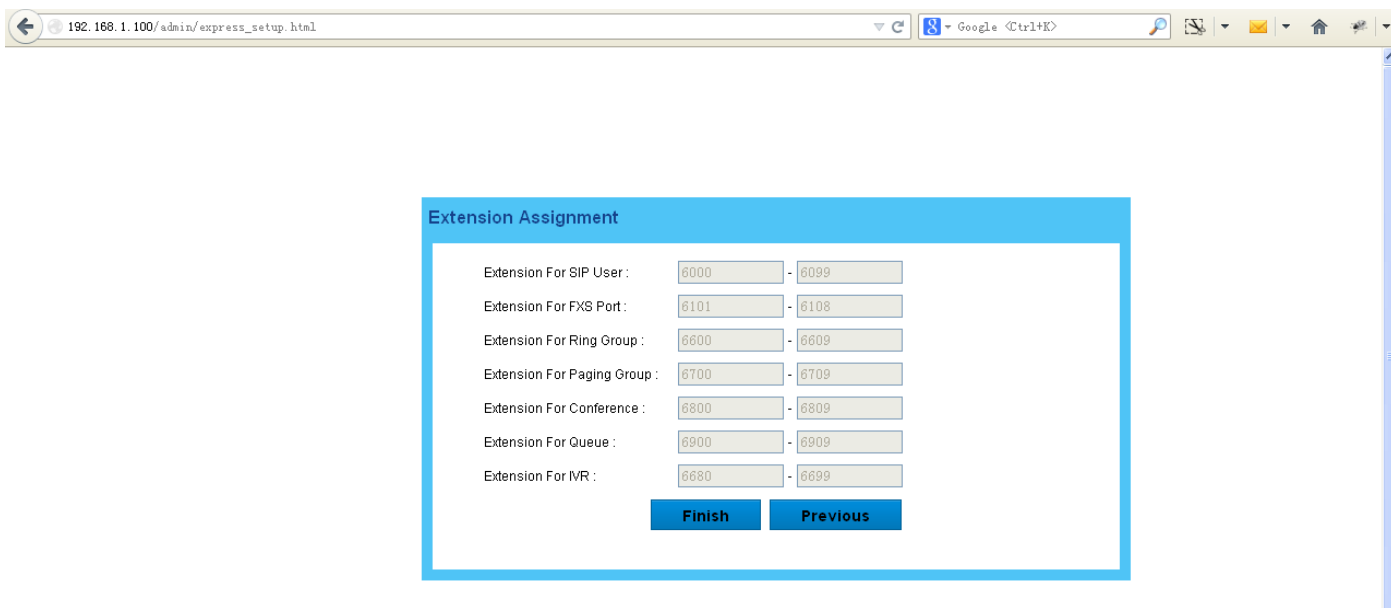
192.168.1.100/admin/express_setup.html

Google <Ctrl+K>

Extension Assignment

| | | | |
|---|---|---|---|
| Extension For SIP User : | 6000 | - | 6099 |
| Extension For FXS Port : | 6101 | - | 6108 |
| Extension For Ring Group : | 6600 | - | 6609 |
| Extension For Paging Group : | 6700 | - | 6709 |
| Extension For Conference : | 6800 | - | 6809 |
| Extension For Queue : | 6900 | - | 6909 |
| Extension For IVR : | 6680 | - | 6699 |

Finish Previous